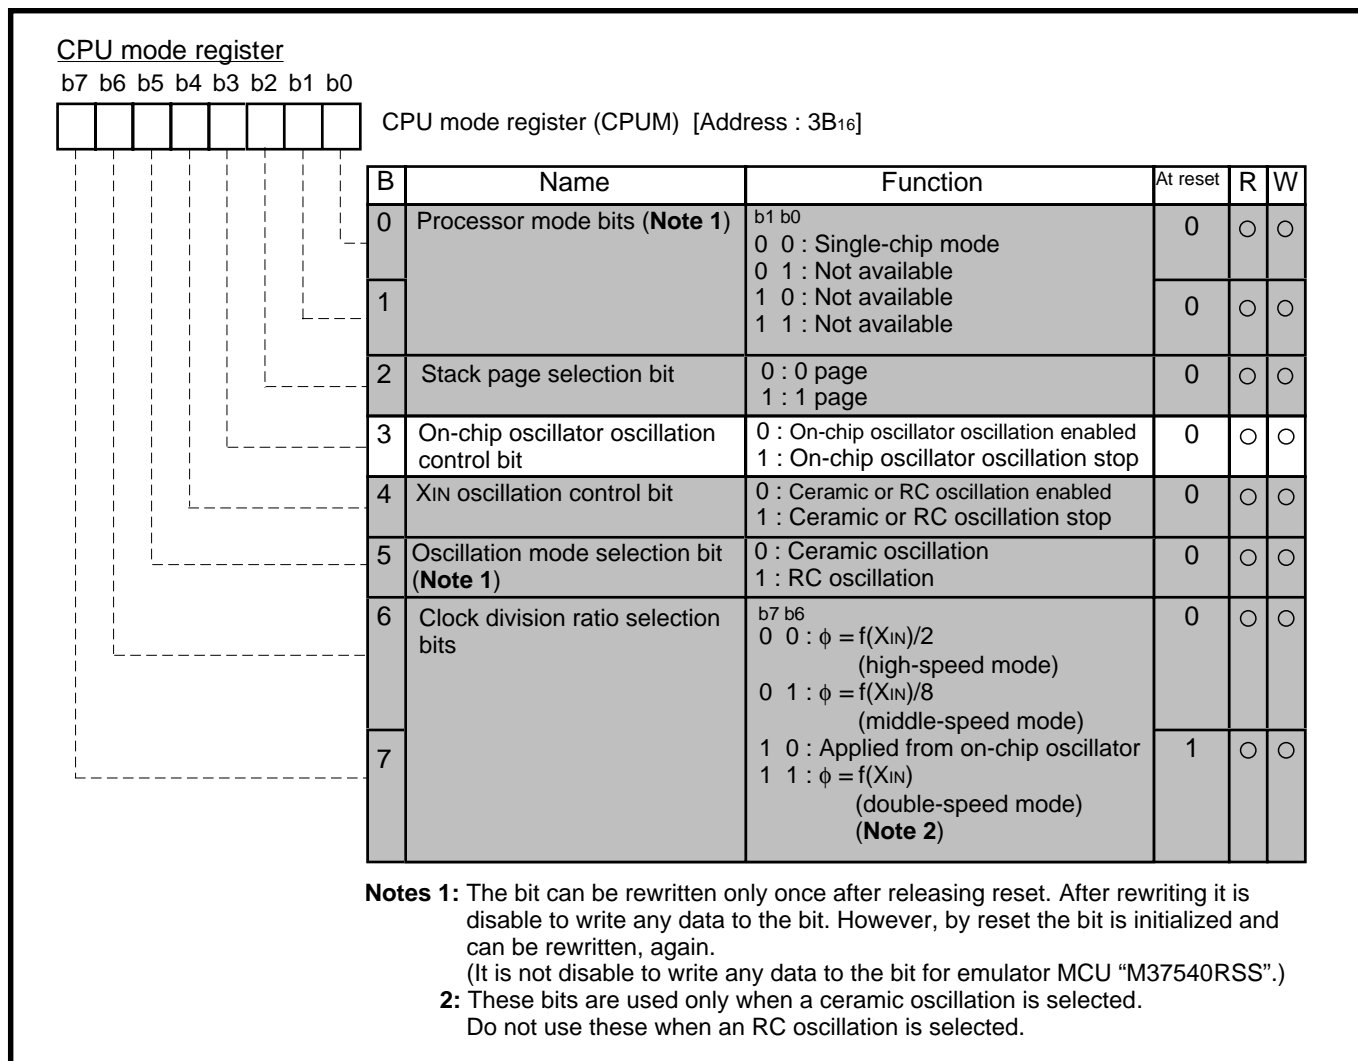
CPU mode register

b7 b6 b5 b4 b3 b2 b1 b0

CPU mode register (CPUM) [Address : $3B_{16}$]

| B | Name | Function | At reset | R | W |
|---|---|---|---|---|---|
| 0 | Processor mode bits (**Note 1**) | b1 b0<br>0 0 : Single-chip mode<br>0 1 : Not available<br>1 0 : Not available<br>1 1 : Not available | 0 | ○ | ○ |
| 1 | | | 0 | ○ | ○ |
| 2 | Stack page selection bit | 0 : 0 page<br>1 : 1 page | 0 | ○ | ○ |
| 3 | On-chip oscillator oscillation control bit | 0 : On-chip oscillator oscillation enabled<br>1 : On-chip oscillator oscillation stop | 0 | ○ | ○ |
| 4 | XIN oscillation control bit | 0 : Ceramic or RC oscillation enabled<br>1 : Ceramic or RC oscillation stop | 0 | ○ | ○ |
| 5 | Oscillation mode selection bit (**Note 1**) | 0 : Ceramic oscillation<br>1 : RC oscillation | 0 | ○ | ○ |
| 6 | Clock division ratio selection bits | b7 b6<br>0 0 : $\phi = f(X_{IN})/2$ (high-speed mode)<br>0 1 : $\phi = f(X_{IN})/8$ (middle-speed mode)<br>1 0 : Applied from on-chip oscillator<br>1 1 : $\phi = f(X_{IN})$ (double-speed mode) (**Note 2**) | 0 | ○ | ○ |
| 7 | | | 1 | ○ | ○ |

**Notes 1:** The bit can be rewritten only once after releasing reset. After rewriting it is disable to write any data to the bit. However, by reset the bit is initialized and can be rewritten, again.
(It is not disable to write any data to the bit for emulator MCU “M37540RSS”.)
**2:** These bits are used only when a ceramic oscillation is selected. Do not use these when an RC oscillation is selected.